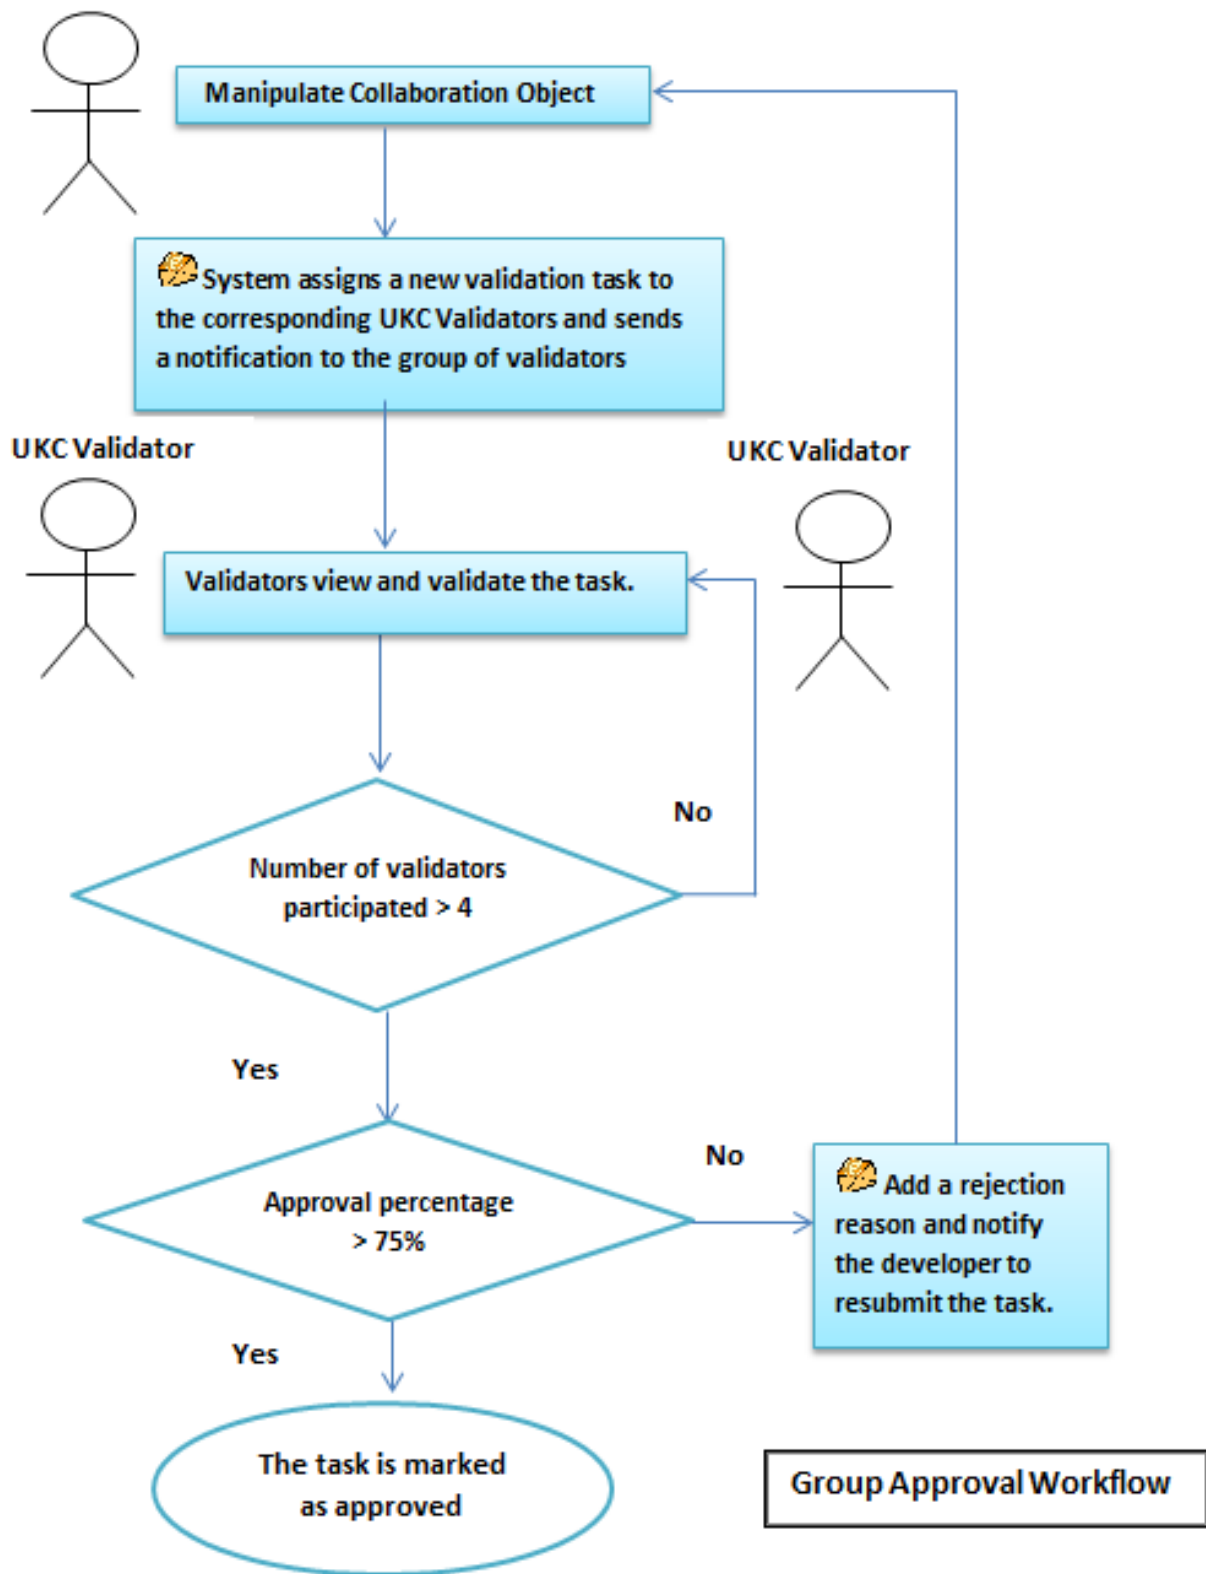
Manipulate Collaboration Object

System assigns a new validation task to the corresponding UKC Validators and sends a notification to the group of validators

UKC Validator

UKC Validator

Validators view and validate the task.

No

Number of validators participated > 4

Yes

No

Approval percentage > 75%

Add a rejection reason and notify the developer to resubmit the task.

Yes

The task is marked as approved

Group Approval Workflow